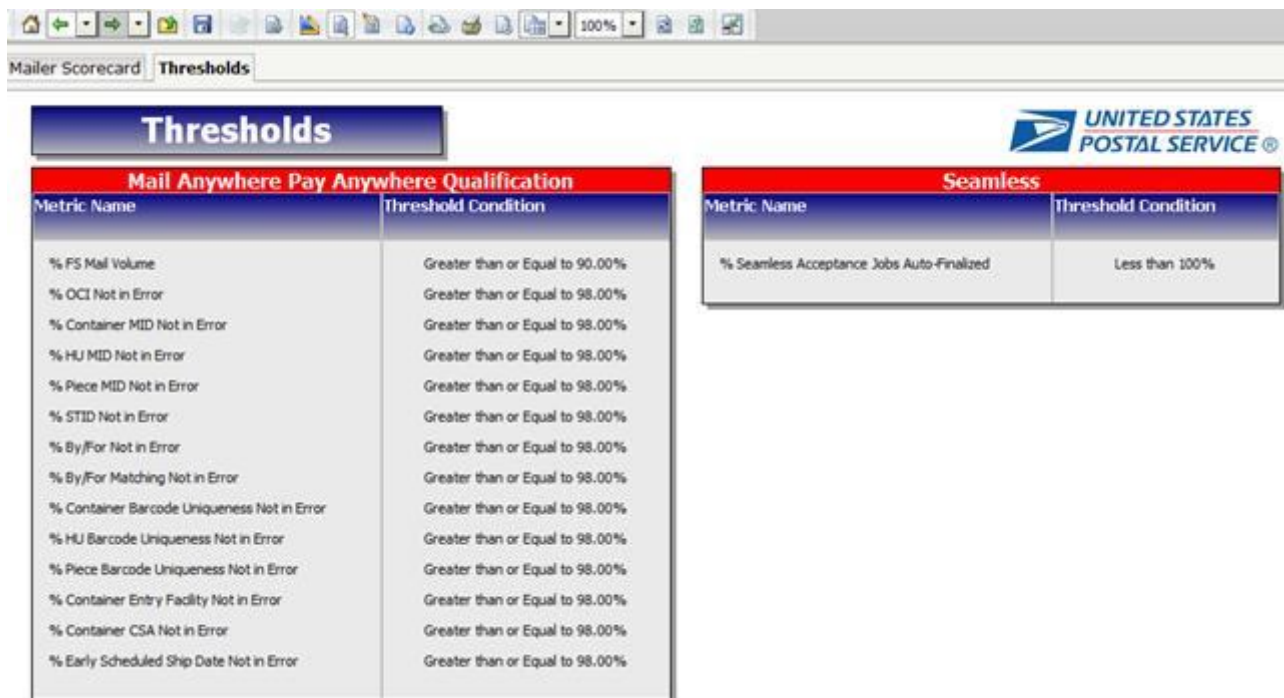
100%

Mailer Scorecard Thresholds

Thresholds

UNITED STATES POSTAL SERVICE ®

Mail Anywhere Pay Anywhere Qualification

| Metric Name | Threshold Condition |
|---|---|
| % FS Mail Volume | Greater than or Equal to 90.00% |
| % OCI Not in Error | Greater than or Equal to 98.00% |
| % Container MID Not in Error | Greater than or Equal to 98.00% |
| % HU MID Not in Error | Greater than or Equal to 98.00% |
| % Piece MID Not in Error | Greater than or Equal to 98.00% |
| % STID Not in Error | Greater than or Equal to 98.00% |
| % By/For Not in Error | Greater than or Equal to 98.00% |
| % By/For Matching Not in Error | Greater than or Equal to 98.00% |
| % Container Barcode Uniqueness Not in Error | Greater than or Equal to 98.00% |
| % HU Barcode Uniqueness Not in Error | Greater than or Equal to 98.00% |
| % Piece Barcode Uniqueness Not in Error | Greater than or Equal to 98.00% |
| % Container Entry Facility Not in Error | Greater than or Equal to 98.00% |
| % Container CSA Not in Error | Greater than or Equal to 98.00% |
| % Early Scheduled Ship Date Not in Error | Greater than or Equal to 98.00% |

Seamless

| Metric Name | Threshold Condition |
|---|---|
| % Seamless Acceptance Jobs Auto-Finalized | Less than 100% |